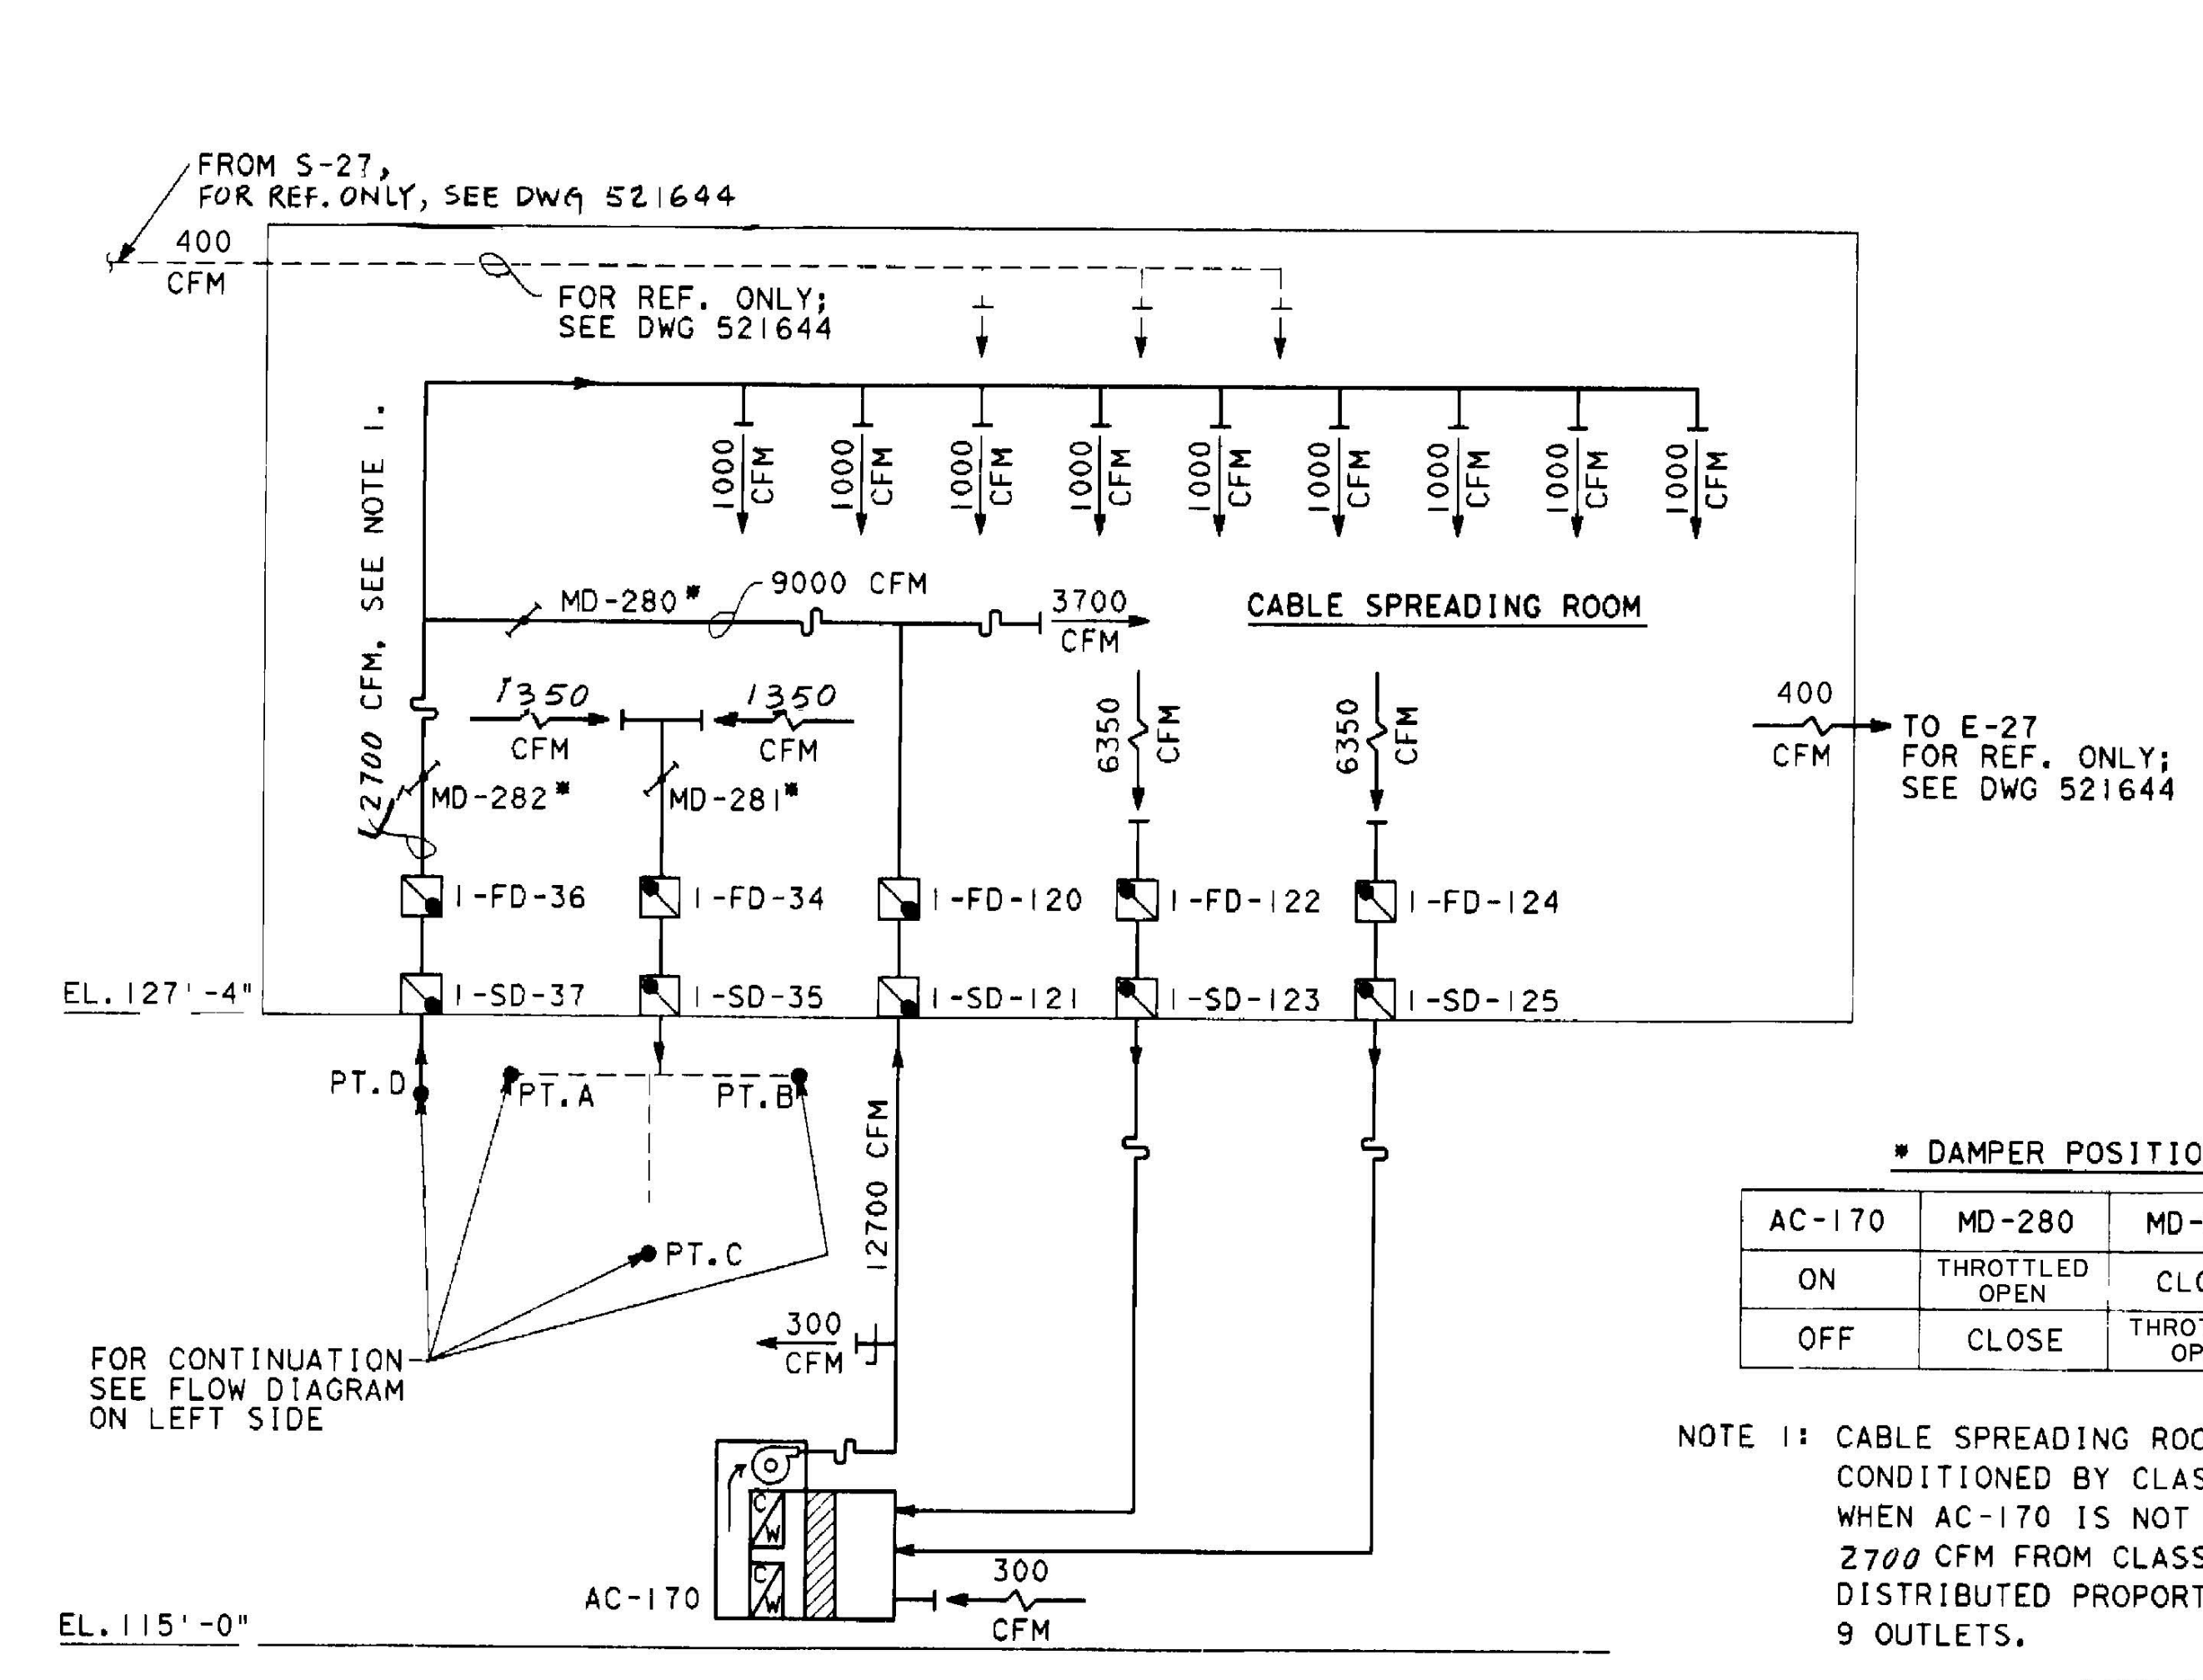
FROM S-27, FOR REF. ONLY, SEE DWG 521644

400 CFM

FOR REF. ONLY; SEE DWG 521644

1000 CFM
1000 CFM
1000 CFM
1000 CFM
1000 CFM
1000 CFM
1000 CFM
1000 CFM
1000 CFM

2700 CFM, SEE NOTE 1.

MD-280*
9000 CFM
3700 CFM
CABLE SPREADING ROOM

1350 CFM
1350 CFM
6350 CFM
6350 CFM

400 CFM
TO E-27 FOR REF. ONLY; SEE DWG 521644

MD-282*
MD-281*

1-FD-36
1-FD-34
1-FD-120
1-FD-122
1-FD-124

EL. 127'-4"
1-SD-37
1-SD-35
1-SD-121
1-SD-123
1-SD-125

PT. D
PT. A
PT. B
PT. C
12700 CFM

FOR CONTINUATION SEE FLOW DIAGRAM ON LEFT SIDE

300 CFM

* DAMPER POSITIO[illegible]

| AC-170 | MD-280 | MD-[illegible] |
|---|---|---|
| ON | THROTTLED OPEN | CL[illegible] |
| OFF | CLOSE | THRO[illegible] OP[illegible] |

NOTE 1: CABLE SPREADING ROO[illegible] CONDITIONED BY CLAS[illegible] WHEN AC-170 IS NOT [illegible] 2700 CFM FROM CLASS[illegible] DISTRIBUTED PROPORT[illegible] 9 OUTLETS.

C W
C W
AC-170
300 CFM
EL. 115'-0"